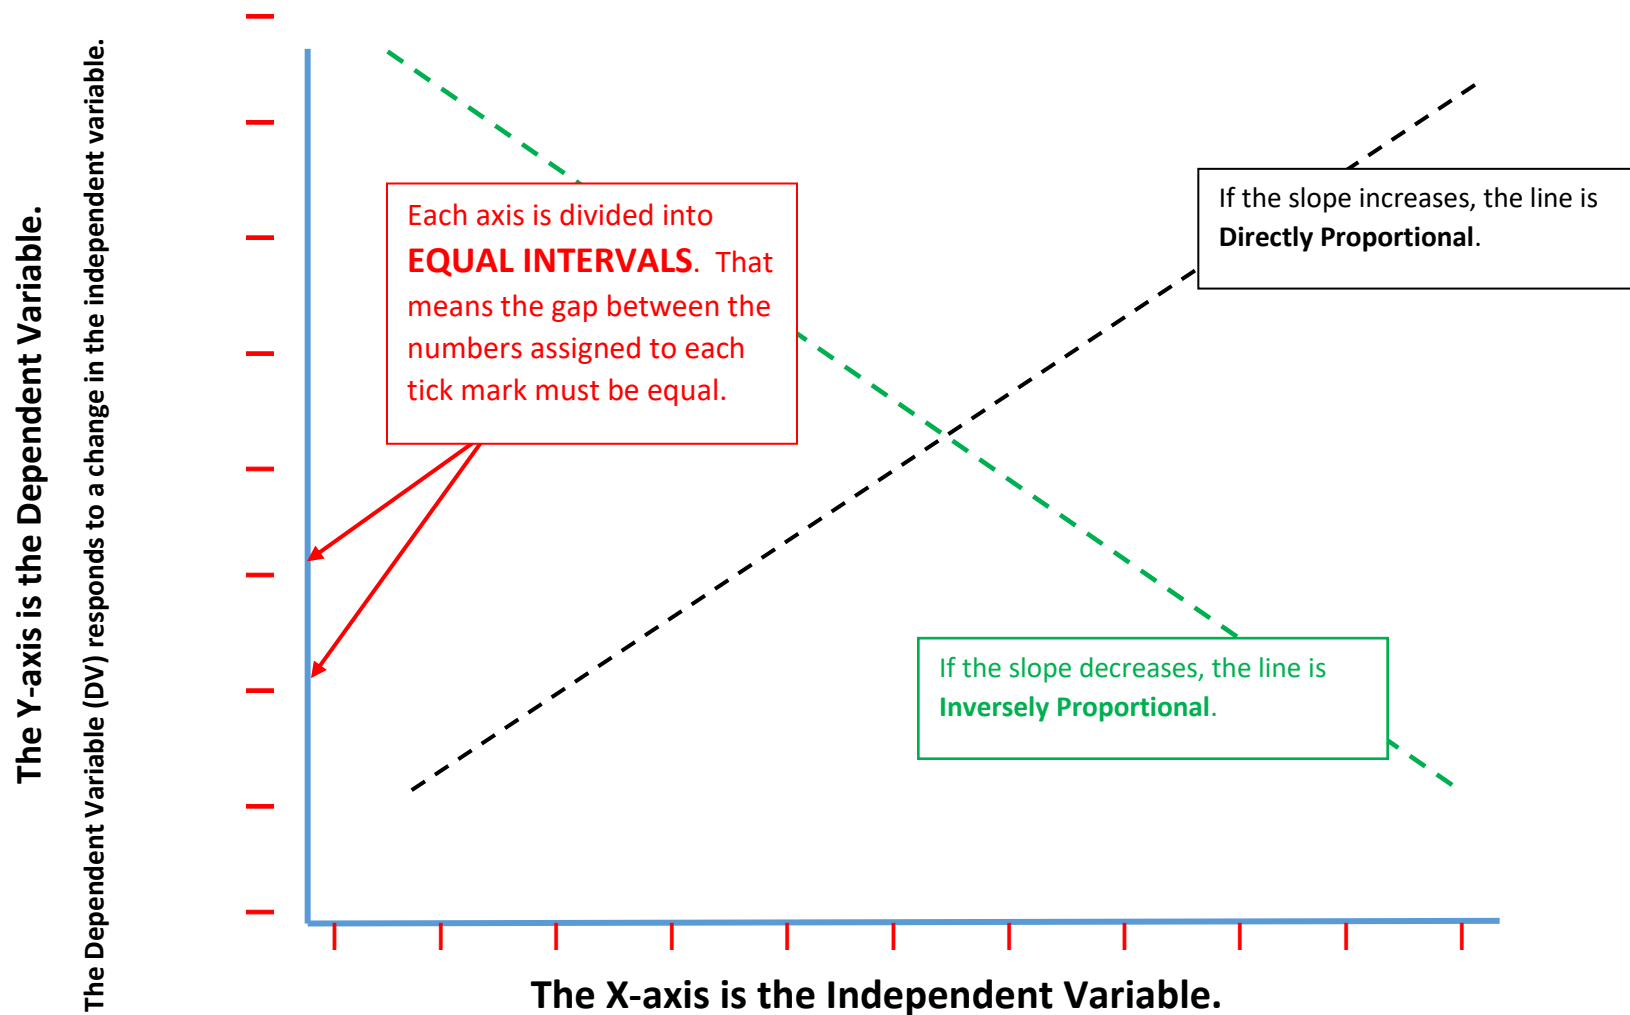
The Y-axis is the Dependent Variable.

The Dependent Variable (DV) responds to a change in the independent variable.

Each axis is divided into **EQUAL INTERVALS**. That means the gap between the numbers assigned to each tick mark must be equal.

If the slope increases, the line is **Directly Proportional**.

If the slope decreases, the line is **Inversely Proportional**.

The X-axis is the Independent Variable.